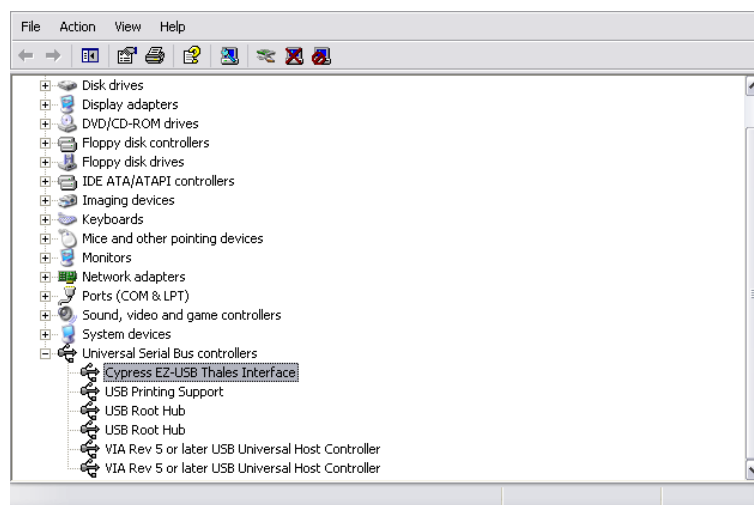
File Action View Help

Disk drives
Display adapters
DVD/CD-ROM drives
Floppy disk controllers
Floppy disk drives
IDE ATA/ATAPI controllers
Imaging devices
Keyboards
Mice and other pointing devices
Monitors
Network adapters
Ports (COM & LPT)
Sound, video and game controllers
System devices
Universal Serial Bus controllers
Cypress EZ-USB Thales Interface
USB Printing Support
USB Root Hub
USB Root Hub
VIA Rev 5 or later USB Universal Host Controller
VIA Rev 5 or later USB Universal Host Controller